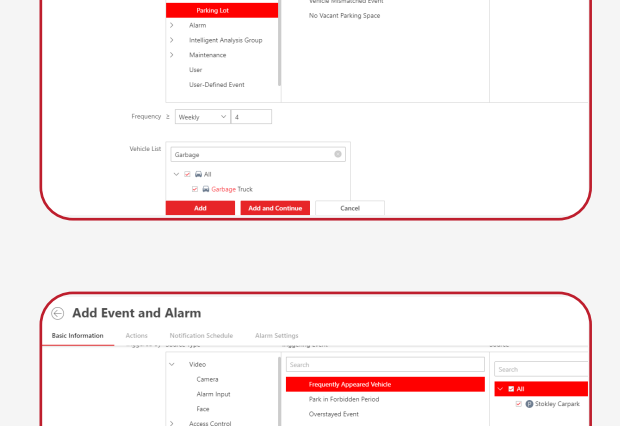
Parking Lot
Vehicle Mismatched Event
No Vacant Parking Space
Alarm
Intelligent Analysis Group
Maintenance
User
User-Defined Event

Frequency ≥ Weekly 4

Vehicle List
Garbage
All
Garbage Truck

Add
Add and Continue
Cancel

Add Event and Alarm
Basic Information
Actions
Notification Schedule
Alarm Settings

Triggered By
Source Type
Triggering Event
Source
Video
Camera
Alarm Input
Face
Access Control
Search
Frequently Appeared Vehicle
Park in Forbidden Period
Overstayed Event
Search
All
Stokley Carpark